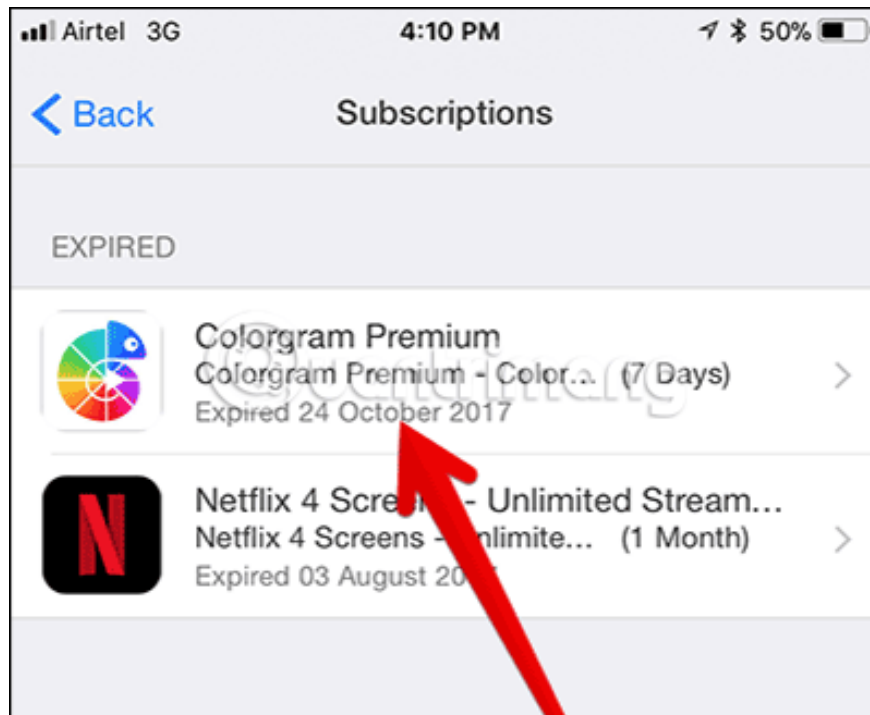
Airtel 3G 4:10 PM 50%

Back Subscriptions

EXPIRED

Colorgram Premium
Colorgram Premium - Color... (7 Days)
Expired 24 October 2017

N

Netflix 4 Scre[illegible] - Unlimited Stream...
Netflix 4 Screens - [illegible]nlimite... (1 Month)
Expired 03 August 20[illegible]

Quantrimang